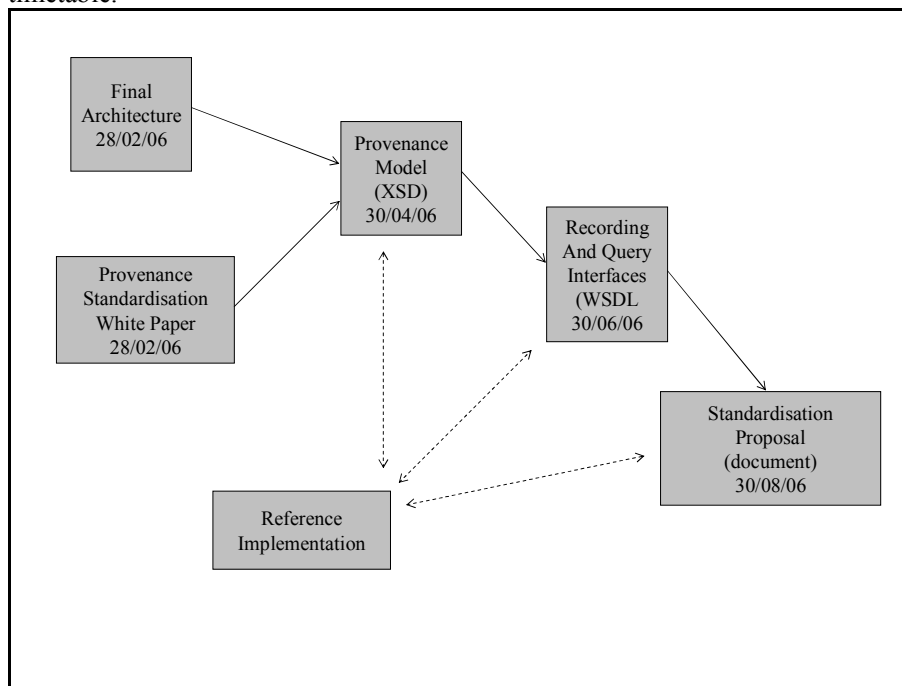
timetable.

Final Architecture 28/02/06

Provenance Standardisation White Paper 28/02/06

Provenance Model (XSD) 30/04/06

Recording And Query Interfaces (WSDL 30/06/06

Standardisation Proposal (document) 30/08/06

Reference Implementation